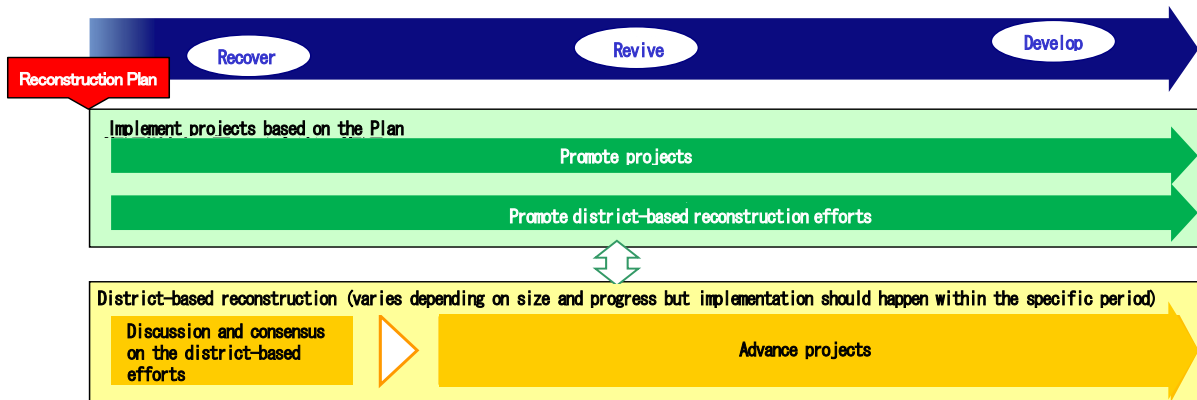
Recover

Revive

Develop

Reconstruction Plan

Implement projects based on the Plan

Promote projects

Promote district-based reconstruction efforts

District-based reconstruction (varies depending on size and progress but implementation should happen within the specific period)

Discussion and consensus on the district-based efforts

Advance projects